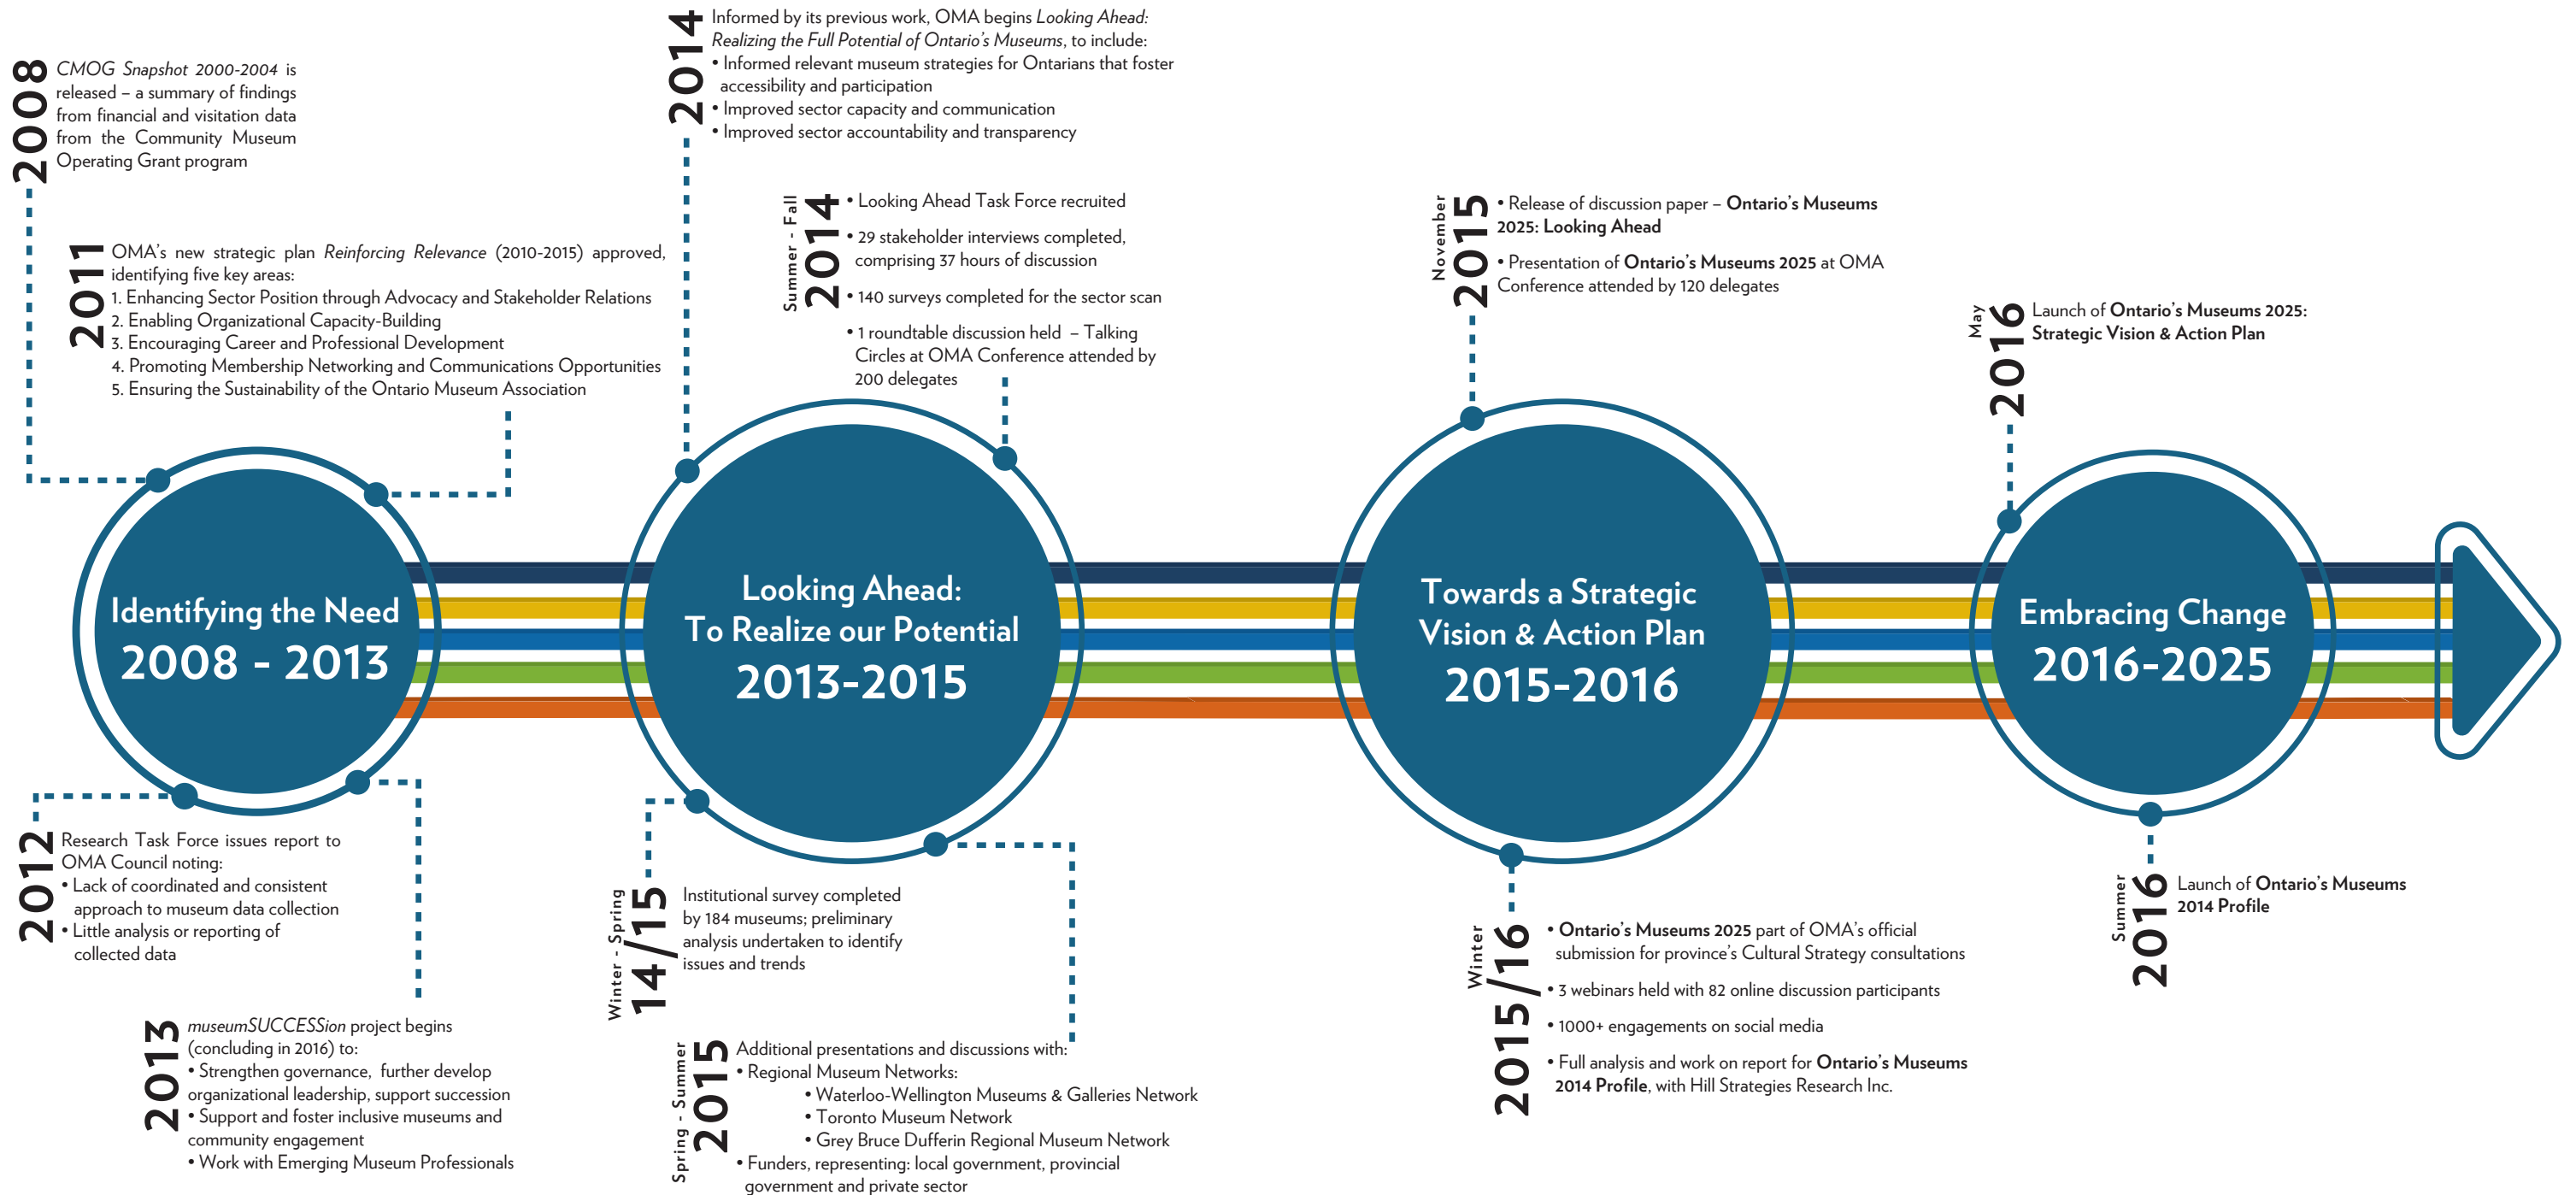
2008 *CMOG Snapshot 2000-2004* is released – a summary of findings from financial and visitation data from the Community Museum Operating Grant program

2011 OMA's new strategic plan *Reinforcing Relevance* (2010-2015) approved, identifying five key areas:
1. Enhancing Sector Position through Advocacy and Stakeholder Relations
2. Enabling Organizational Capacity-Building
3. Encouraging Career and Professional Development
4. Promoting Membership Networking and Communications Opportunities
5. Ensuring the Sustainability of the Ontario Museum Association

2014 Informed by its previous work, OMA begins *Looking Ahead: Realizing the Full Potential of Ontario's Museums*, to include:
• Informed relevant museum strategies for Ontarians that foster accessibility and participation
• Improved sector capacity and communication
• Improved sector accountability and transparency

Summer - Fall 2014
• Looking Ahead Task Force recruited
• 29 stakeholder interviews completed, comprising 37 hours of discussion
• 140 surveys completed for the sector scan
• 1 roundtable discussion held – Talking Circles at OMA Conference attended by 200 delegates

November 2015
• Release of discussion paper – **Ontario's Museums 2025: Looking Ahead**
• Presentation of **Ontario's Museums 2025** at OMA Conference attended by 120 delegates

May 2016 Launch of **Ontario's Museums 2025: Strategic Vision & Action Plan**

Identifying the Need
2008 - 2013

Looking Ahead: To Realize our Potential
2013-2015

Towards a Strategic Vision & Action Plan
2015-2016

Embracing Change
2016-2025

2012 Research Task Force issues report to OMA Council noting:
• Lack of coordinated and consistent approach to museum data collection
• Little analysis or reporting of collected data

Winter - Spring 14/15 Institutional survey completed by 184 museums; preliminary analysis undertaken to identify issues and trends

Winter 2015/16
• **Ontario's Museums 2025** part of OMA's official submission for province's Cultural Strategy consultations
• 3 webinars held with 82 online discussion participants
• 1000+ engagements on social media
• Full analysis and work on report for **Ontario's Museums 2014 Profile**, with Hill Strategies Research Inc.

Summer 2016 Launch of **Ontario's Museums 2014 Profile**

2013 *museumSUCCESSion* project begins (concluding in 2016) to:
• Strengthen governance, further develop organizational leadership, support succession
• Support and foster inclusive museums and community engagement
• Work with Emerging Museum Professionals

Spring - Summer 2015 Additional presentations and discussions with:
• Regional Museum Networks:
• Waterloo-Wellington Museums & Galleries Network
• Toronto Museum Network
• Grey Bruce Dufferin Regional Museum Network
• Funders, representing: local government, provincial government and private sector